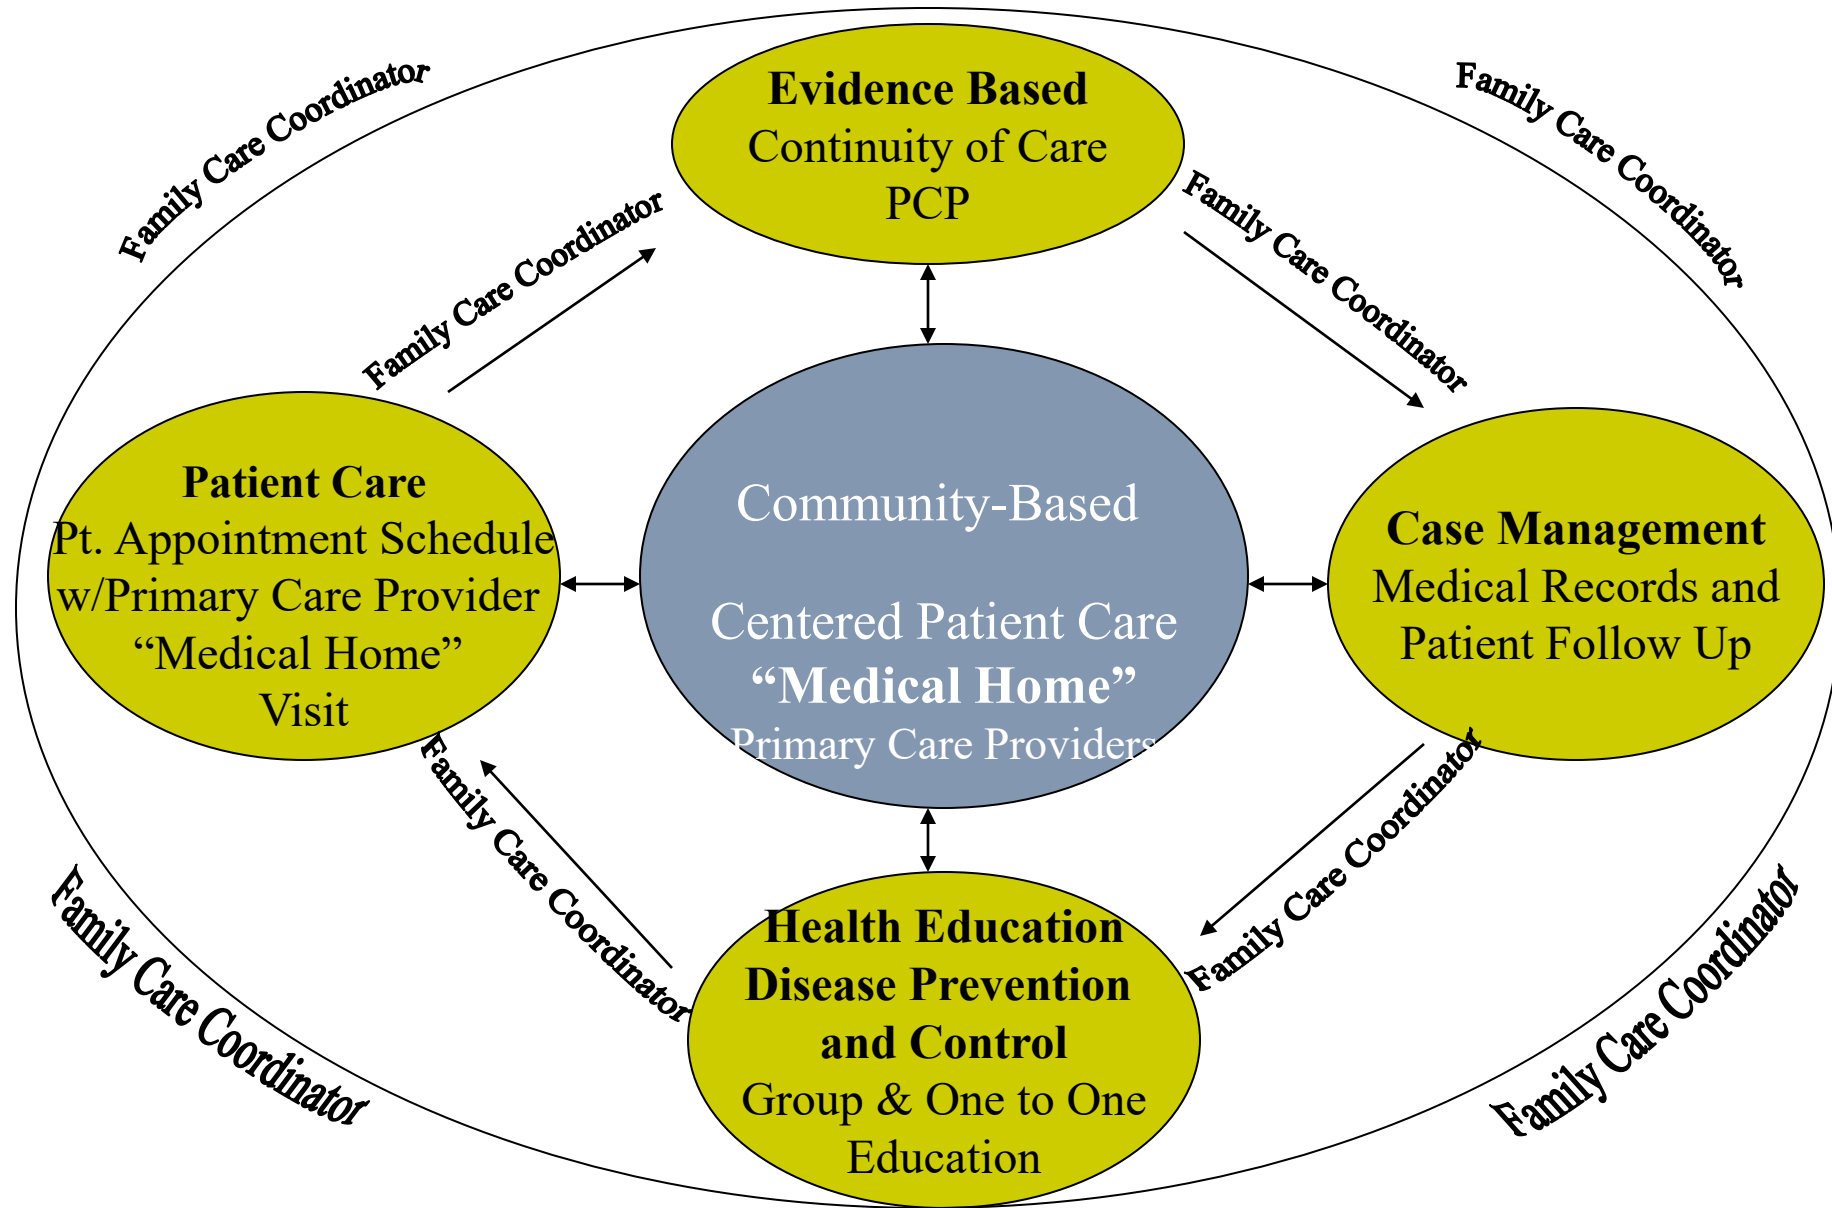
Family Care Coordinator

Evidence Based
Continuity of Care
PCP

Family Care Coordinator

Family Care Coordinator

Family Care Coordinator

Patient Care
Pt. Appointment Schedule w/Primary Care Provider “Medical Home” Visit

Community-Based

Centered Patient Care
“Medical Home”
Primary Care Providers

Case Management
Medical Records and Patient Follow Up

Family Care Coordinator

Family Care Coordinator

Health Education
Disease Prevention and Control
Group & One to One Education

Family Care Coordinator

Family Care Coordinator